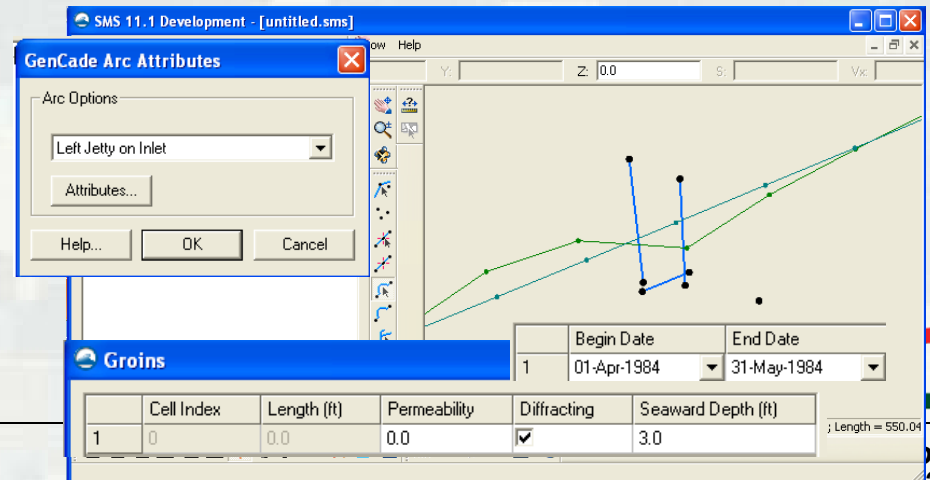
SMS 11.1 Development - [untitled.sms]

ow Help

Y: Z: 0.0 S: Vx:

GenCade Arc Attributes

Arc Options

Left Jetty on Inlet

Attributes...

Help... OK Cancel

| | Begin Date | End Date |
|---|---|---|
| 1 | 01-Apr-1984 | 31-May-1984 |

Groins

| | Cell Index | Length (ft) | Permeability | Diffracting | Seaward Depth (ft) |
|---|---|---|---|---|---|
| 1 | 0 | 0.0 | 0.0 | ☑ | 3.0 |

; Length = 550.04